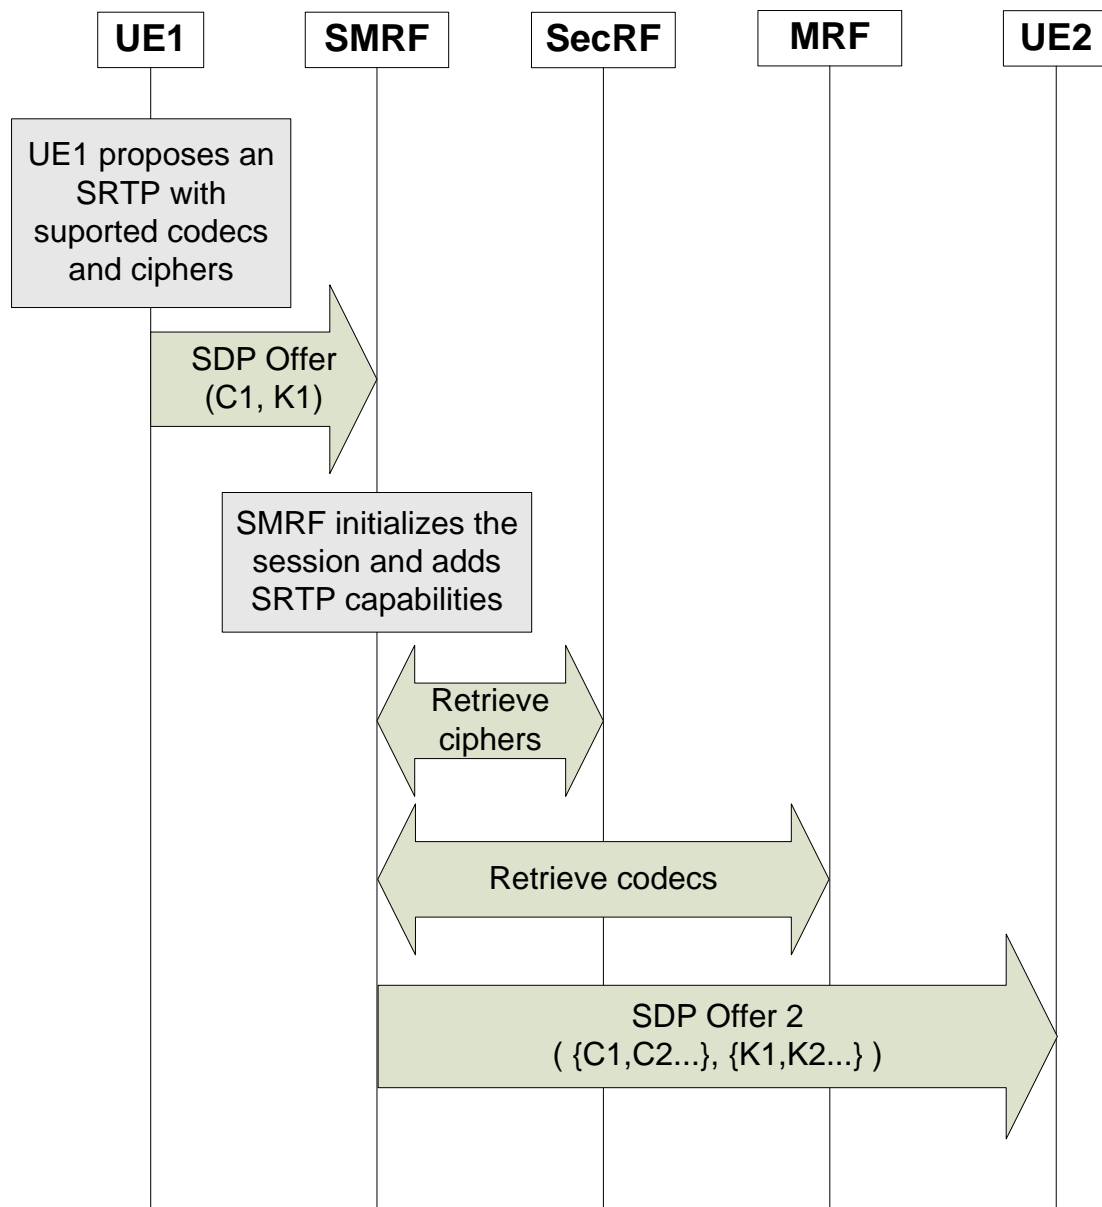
UE1

SMRF

SecRF

MRF

UE2

UE1 proposes an SRTP with suported codecs and ciphers

SDP Offer (C1, K1)

SMRF initializes the session and adds SRTP capabilities

Retrieve ciphers

Retrieve codecs

SDP Offer 2 ( {C1,C2...}, {K1,K2...} )